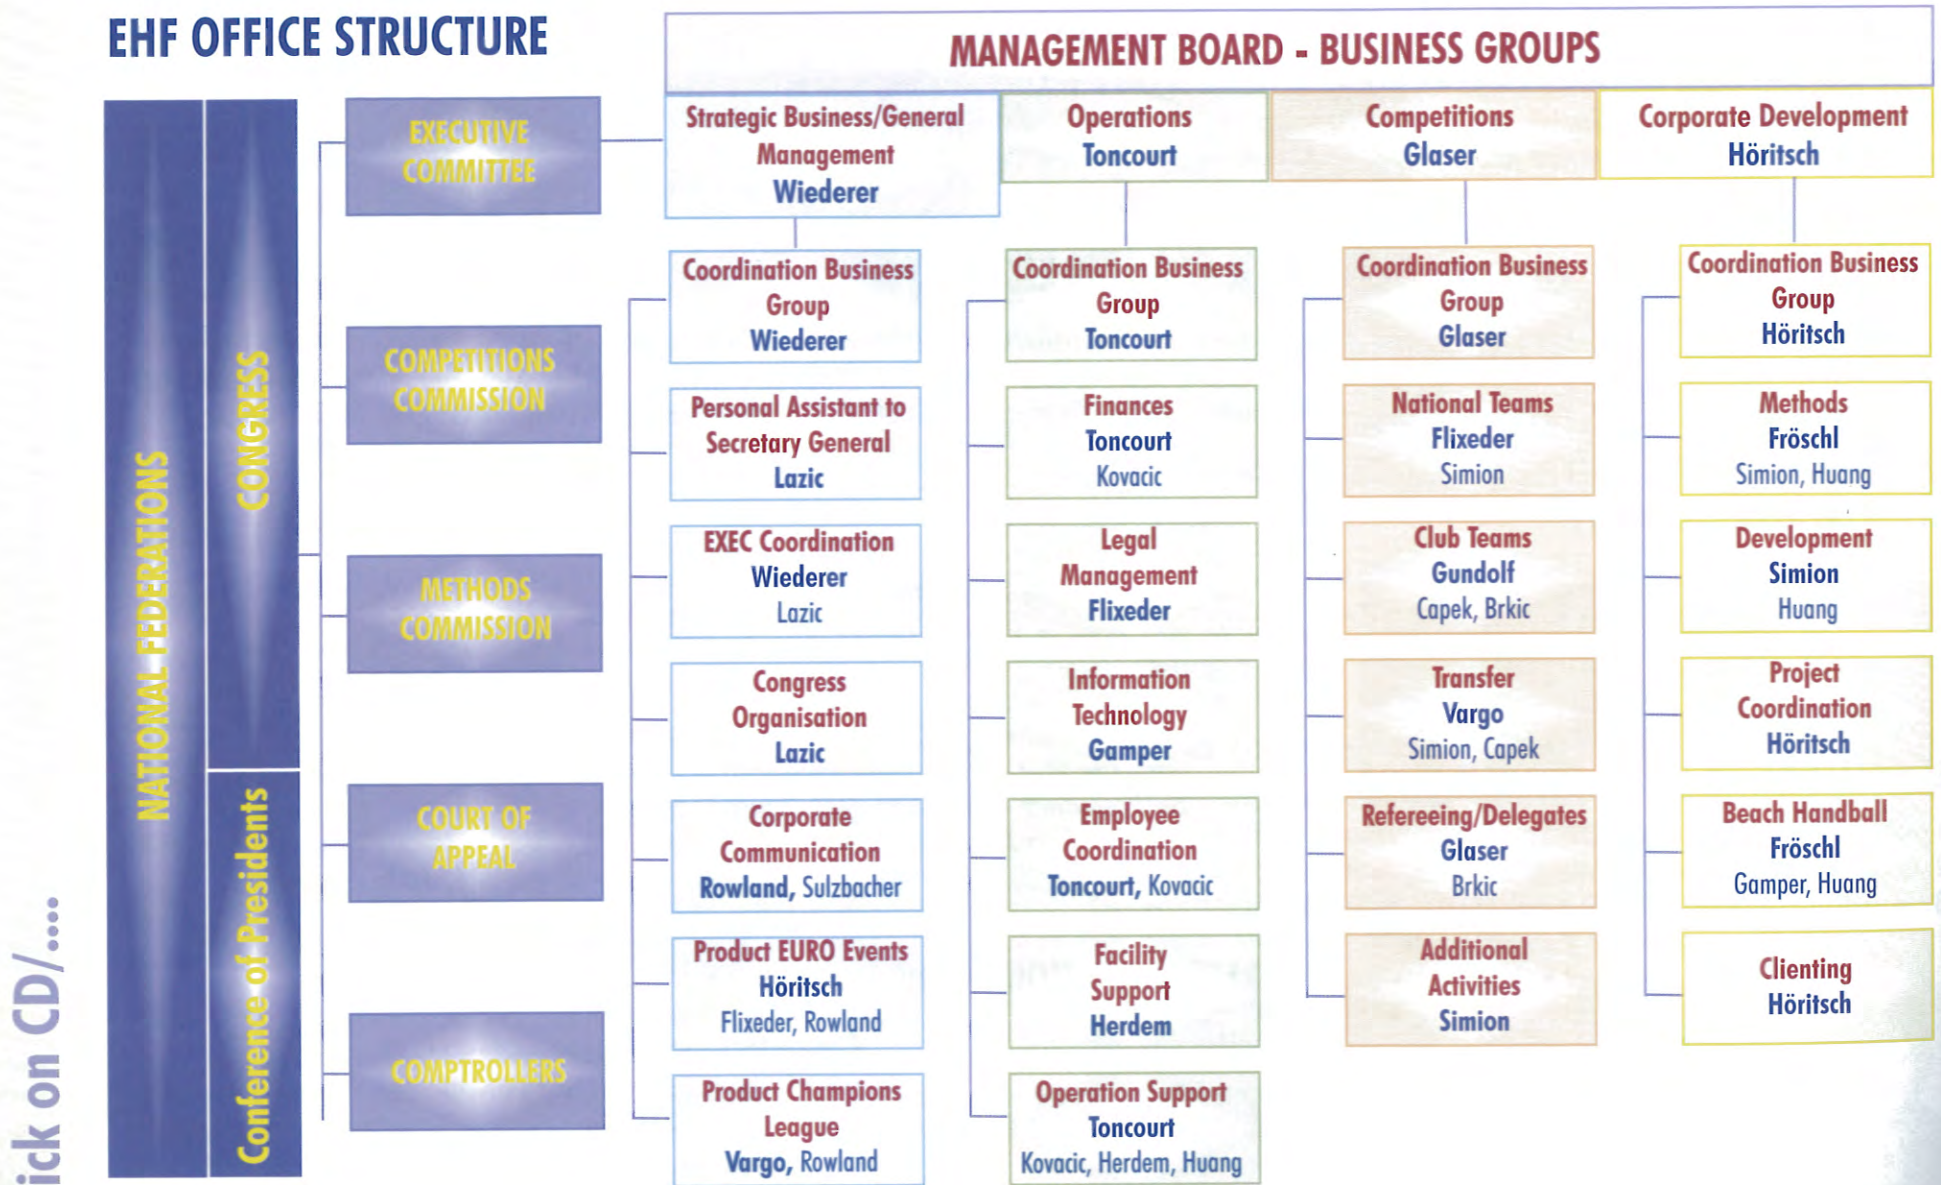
EHF OFFICE STRUCTURE

NATIONAL FEDERATIONS

CONGRESS

Conference of Presidents

EXECUTIVE COMMITTEE

COMPETITIONS COMMISSION

METHODS COMMISSION

COURT OF APPEAL

COMPTROLLERS

MANAGEMENT BOARD - BUSINESS GROUPS

Strategic Business/General Management
Wiederer

Operations
Toncourt

Competitions
Glaser

Corporate Development
Höritsch

Coordination Business Group
Wiederer

Personal Assistant to Secretary General
Lazic

EXEC Coordination
Wiederer
Lazic

Congress Organisation
Lazic

Corporate Communication
Rowland, Sulzbacher

Product EURO Events
Höritsch
Flixeder, Rowland

Product Champions League
Vargo, Rowland

Coordination Business Group
Toncourt

Finances
Toncourt
Kovacic

Legal Management
Flixeder

Information Technology
Gamper

Employee Coordination
Toncourt, Kovacic

Facility Support
Herdem

Operation Support
Toncourt
Kovacic, Herdem, Huang

Coordination Business Group
Glaser

National Teams
Flixeder
Simion

Club Teams
Gundolf
Capek, Brkic

Transfer
Vargo
Simion, Capek

Refereeing/Delegates
Glaser
Brkic

Additional Activities
Simion

Coordination Business Group
Höritsch

Methods
Fröschl
Simion, Huang

Development
Simion
Huang

Project Coordination
Höritsch

Beach Handball
Fröschl
Gamper, Huang

Clienting
Höritsch

ick on CD/....